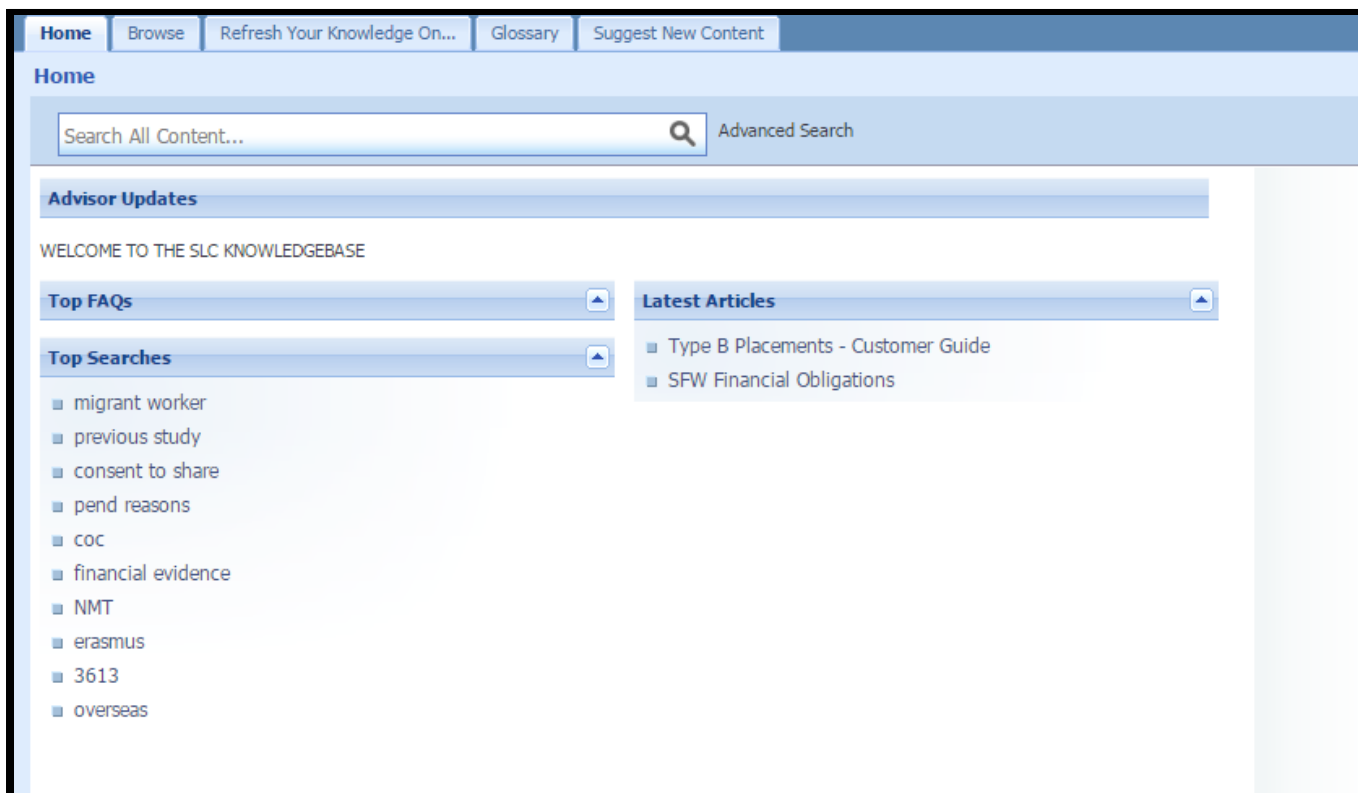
Home | Browse | Refresh Your Knowledge On... | Glossary | Suggest New Content

Home

Search All Content...

Advanced Search

Advisor Updates

WELCOME TO THE SLC KNOWLEDGEBASE

Top FAQs

Top Searches

- migrant worker
- previous study
- consent to share
- pend reasons
- coc
- financial evidence
- NMT
- erasmus
- 3613
- overseas

Latest Articles

- Type B Placements - Customer Guide
- SFW Financial Obligations